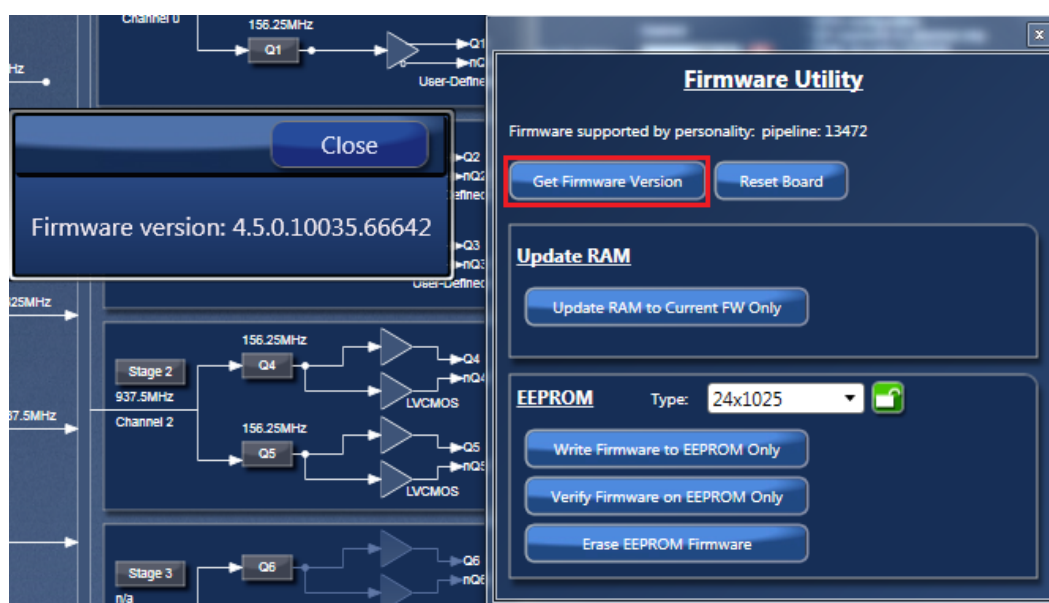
Channel 0
156.25MHz
Q1
Q1
nQ
User-Define
Hz
Close
Firmware version: 4.5.0.10035.66642
Q2
nQ2
Define
Q3
nQ3
User-Define
25MHz
Stage 2
937.5MHz
Channel 2
156.25MHz
Q4
Q4
nQ4
LVCMOS
156.25MHz
Q5
Q5
nQ5
LVCMOS
37.5MHz
Stage 3
n/a
Q6
Q6
nQ6

x
Firmware Utility
Firmware supported by personality: pipeline: 13472
Get Firmware Version
Reset Board
Update RAM
Update RAM to Current FW Only
EEPROM
Type:
24x1025
Write Firmware to EEPROM Only
Verify Firmware on EEPROM Only
Erase EEPROM Firmware